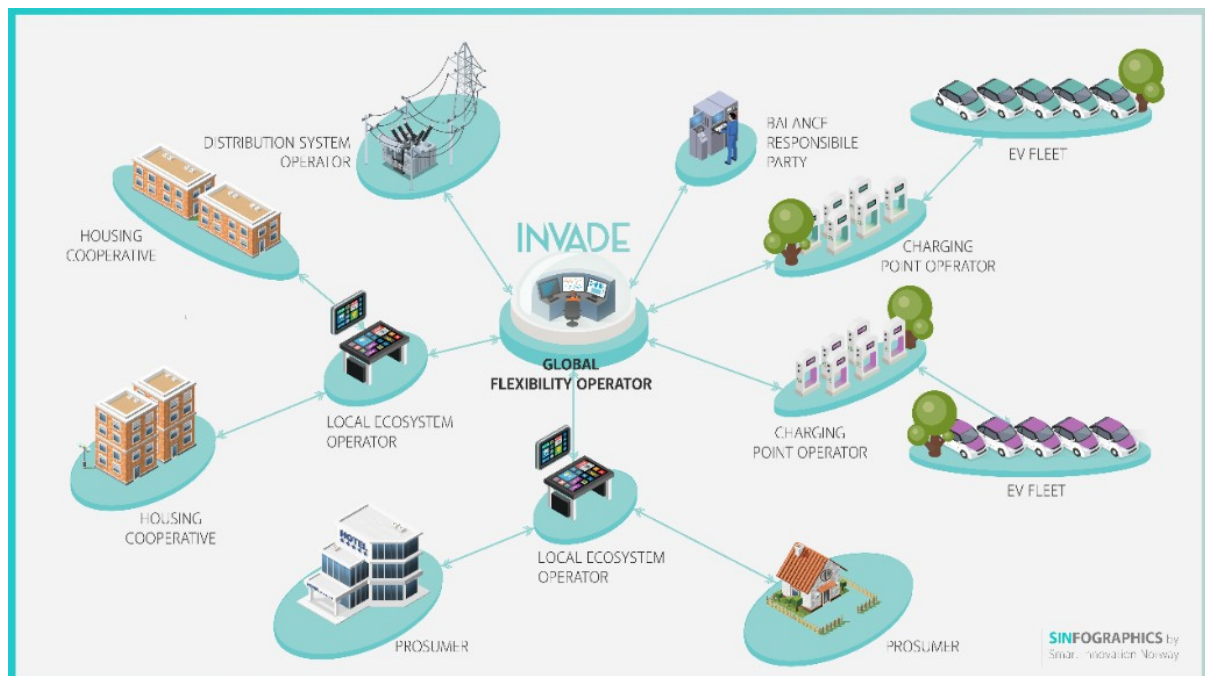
DISTRIBUTION SYSTEM OPERATOR

BALANCE RESPONSIBILE PARTY

EV FLEET

HOUSING COOPERATIVE

INVADE

CHARGING POINT OPERATOR

GLOBAL FLEXIBILITY OPERATOR

LOCAL ECOSYSTEM OPERATOR

CHARGING POINT OPERATOR

EV FLEET

HOUSING COOPERATIVE

LOCAL ECOSYSTEM OPERATOR

PROSUMER

PROSUMER

SINFOGRAPHICS by Smart Innovation Norway